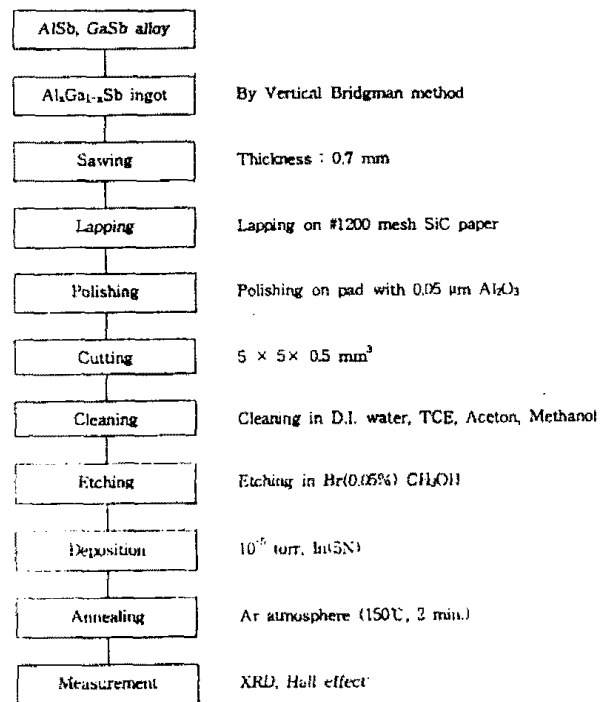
AlSb, GaSb alloy

$Al_xGa_{1-x}Sb$ ingot

By Vertical Bridgman method

Sawing

Thickness : 0.7 mm

Lapping

Lapping on #1200 mesh SiC paper

Polishing

Polishing on pad with 0.05 μm $Al_2O_3$

Cutting

$5 \times 5 \times 0.5$ $mm^3$

Cleaning

Cleaning in D.I. water, TCE, Aceton, Methanol

Etching

Etching in Br(0.05%) $CH_3OH$

Deposition

$10^{-5}$ torr, In(5N)

Annealing

Ar atmosphere (150℃, 2 min.)

Measurement

XRD, Hall effect